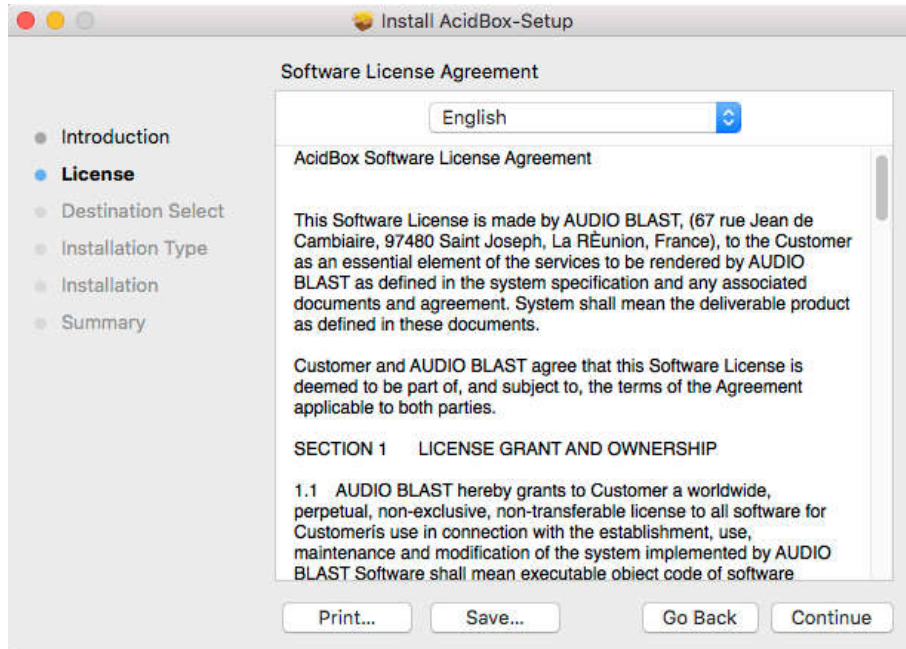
Install AcidBox-Setup

Software License Agreement

Introduction
License
Destination Select
Installation Type
Installation
Summary

English

AcidBox Software License Agreement

This Software License is made by AUDIO BLAST, (67 rue Jean de Cambiaire, 97480 Saint Joseph, La RÈunion, France), to the Customer as an essential element of the services to be rendered by AUDIO BLAST as defined in the system specification and any associated documents and agreement. System shall mean the deliverable product as defined in these documents.

Customer and AUDIO BLAST agree that this Software License is deemed to be part of, and subject to, the terms of the Agreement applicable to both parties.

SECTION 1 LICENSE GRANT AND OWNERSHIP

1.1 AUDIO BLAST hereby grants to Customer a worldwide, perpetual, non-exclusive, non-transferable license to all software for Customerís use in connection with the establishment, use, maintenance and modification of the system implemented by AUDIO BLAST Software shall mean executable object code of software

Print... Save... Go Back Continue